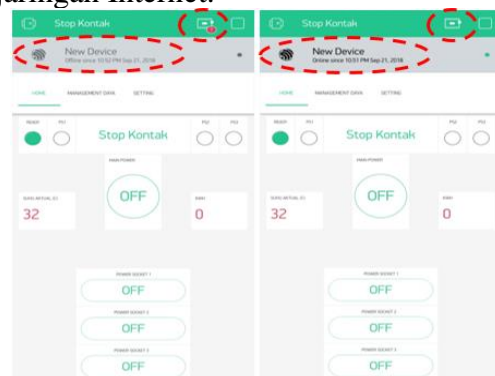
jaringan internet.

Stop Kontak

New Device
Offline since 10:52 PM Sep 21, 2018

HOME MANAGEMENT DAYA SETTING

READY PS1 Stop Kontak PS2 PS3

MAIN POWER

OFF

SUHU AKTUAL (C)
32

DAYA
0

POWER SOCKET 1
OFF

POWER SOCKET 2
OFF

POWER SOCKET 3
OFF

Stop Kontak

New Device
Online since 10:51 PM Sep 21, 2018

HOME MANAGEMENT DAYA SETTING

READY PS1 Stop Kontak PS2 PS3

MAIN POWER

OFF

SUHU AKTUAL (C)
32

DAYA
0

POWER SOCKET 1
OFF

POWER SOCKET 2
OFF

POWER SOCKET 3
OFF